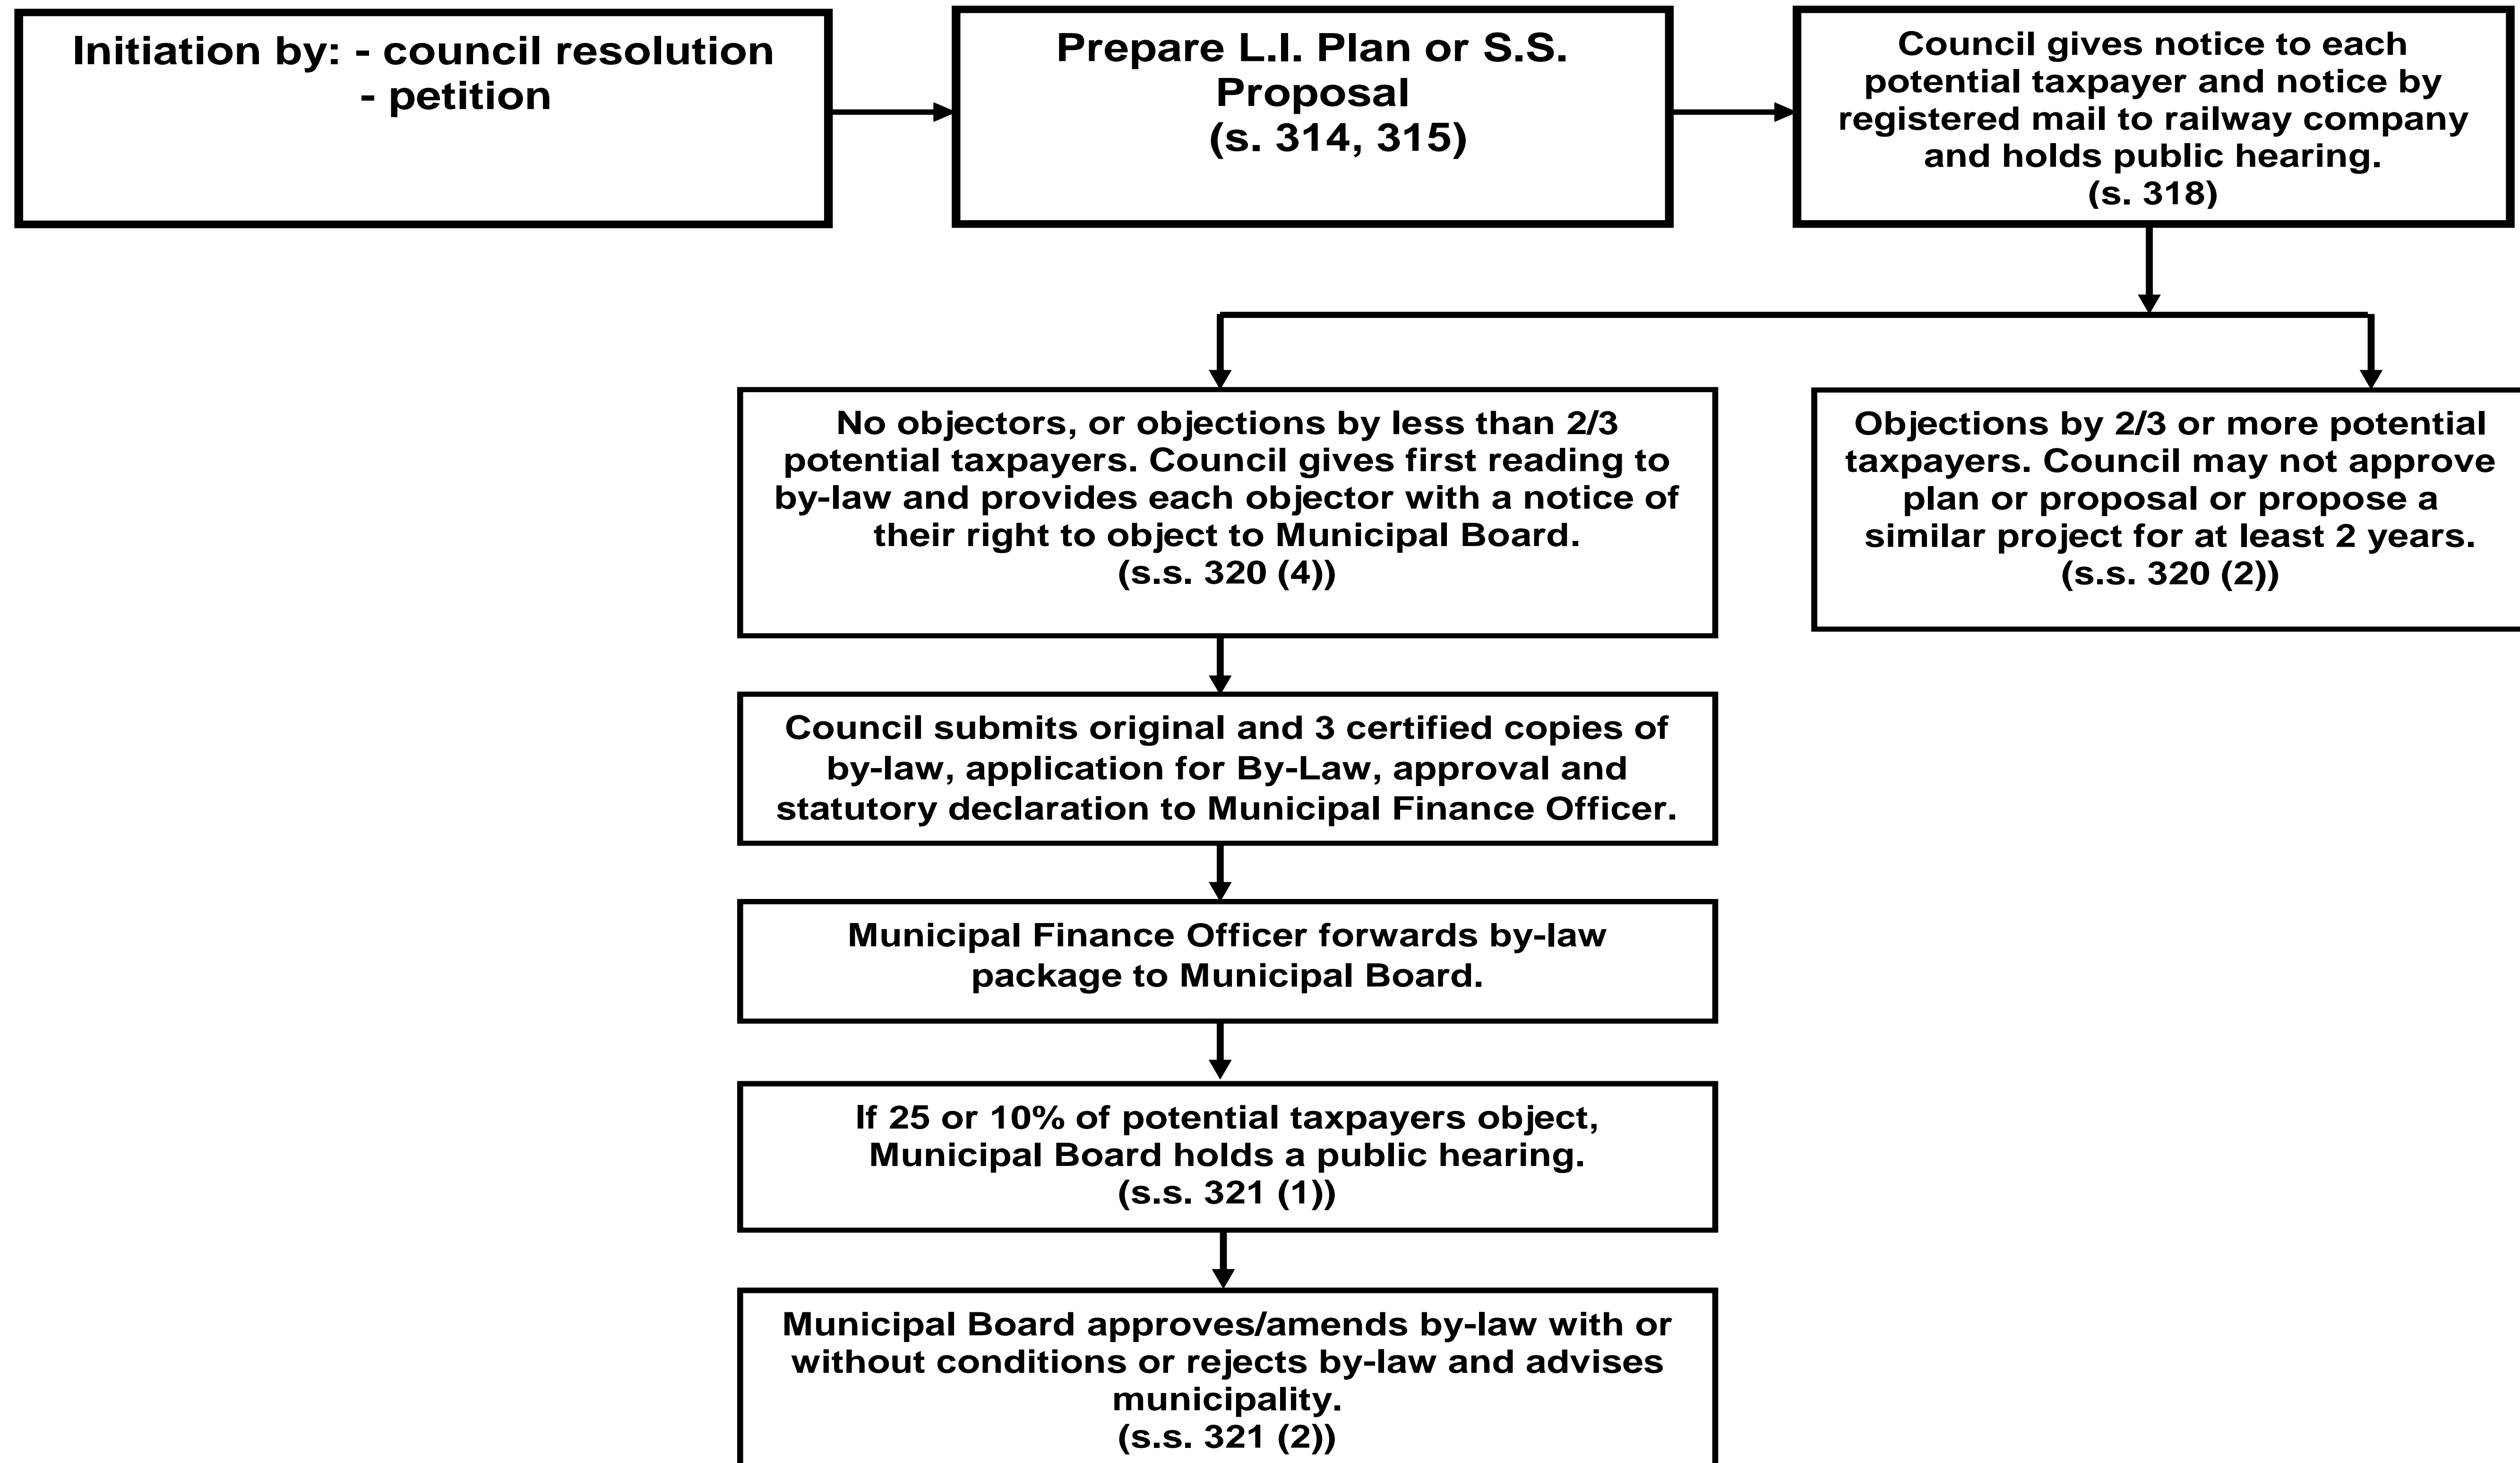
Initiation by: - council resolution
- petition

Prepare L.I. Plan or S.S. Proposal
(s. 314, 315)

Council gives notice to each potential taxpayer and notice by registered mail to railway company and holds public hearing.
(s. 318)

No objectors, or objections by less than 2/3 potential taxpayers. Council gives first reading to by-law and provides each objector with a notice of their right to object to Municipal Board.
(s.s. 320 (4))

Objections by 2/3 or more potential taxpayers. Council may not approve plan or proposal or propose a similar project for at least 2 years.
(s.s. 320 (2))

Council submits original and 3 certified copies of by-law, application for By-Law, approval and statutory declaration to Municipal Finance Officer.

Municipal Finance Officer forwards by-law package to Municipal Board.

If 25 or 10% of potential taxpayers object, Municipal Board holds a public hearing.
(s.s. 321 (1))

Municipal Board approves/amends by-law with or without conditions or rejects by-law and advises municipality.
(s.s. 321 (2))